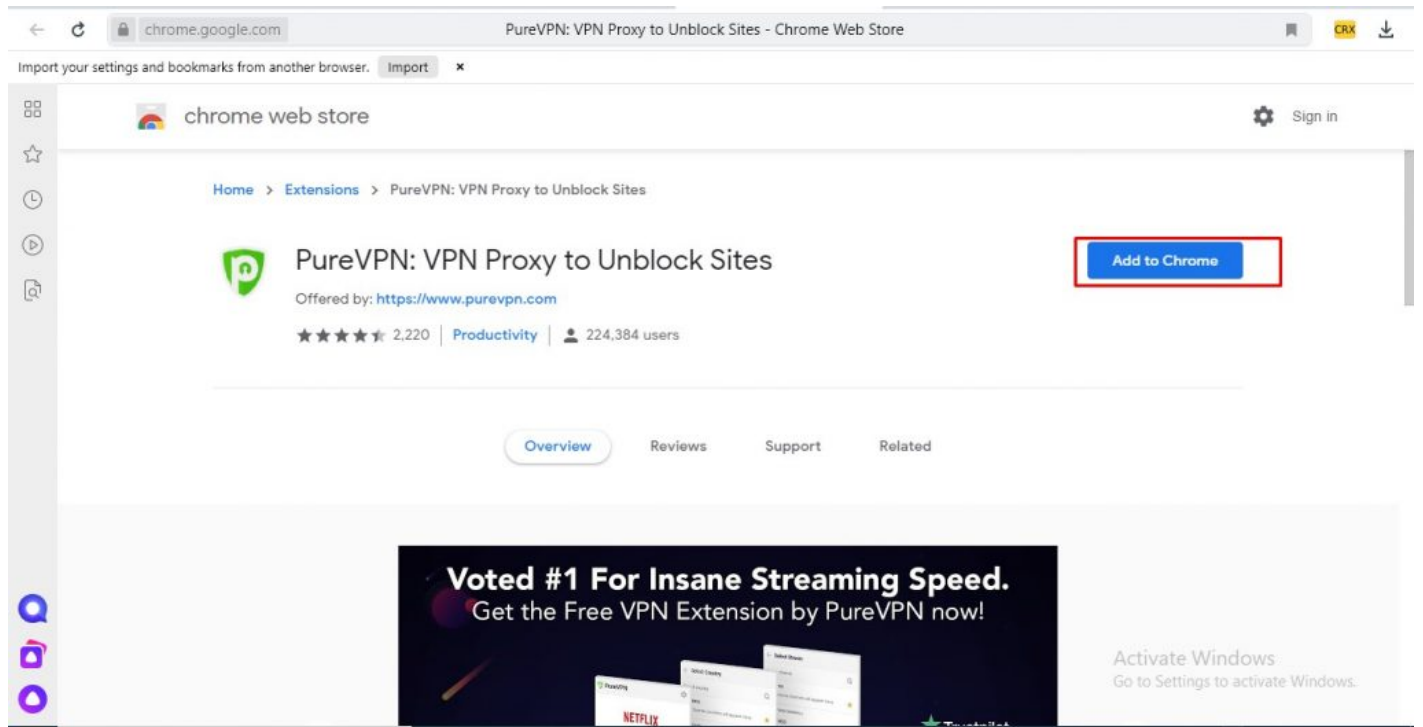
chrome.google.com PureVPN: VPN Proxy to Unblock Sites - Chrome Web Store CRX

Import your settings and bookmarks from another browser. Import ×

chrome web store

Sign in

Home > Extensions > PureVPN: VPN Proxy to Unblock Sites

PureVPN: VPN Proxy to Unblock Sites

Add to Chrome

Offered by: https://www.purevpn.com

2,220 | Productivity | 224,384 users

Overview Reviews Support Related

Voted #1 For Insane Streaming Speed.
Get the Free VPN Extension by PureVPN now!

NETFLIX

Activate Windows
Go to Settings to activate Windows.